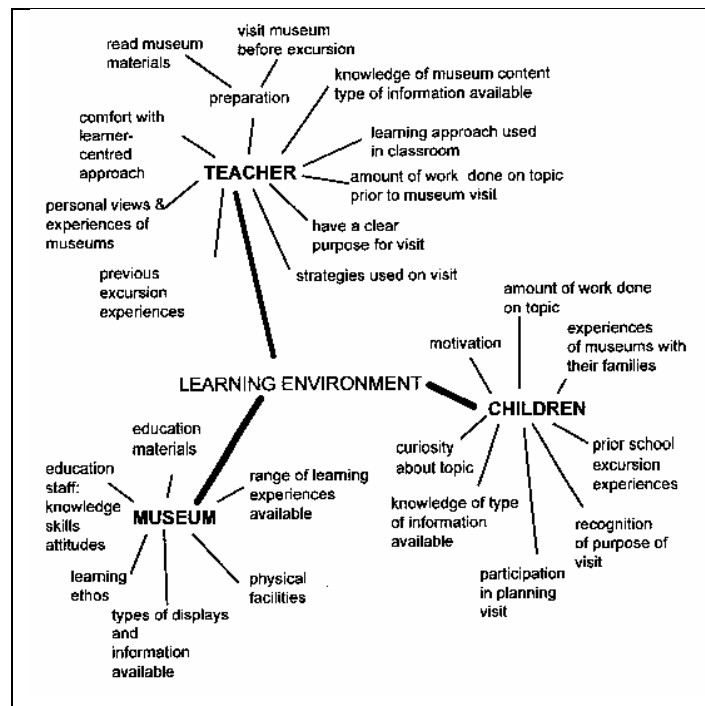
read museum materials

visit museum before excursion

preparation

knowledge of museum content type of information available

comfort with learner-centred approach

learning approach used in classroom

TEACHER

amount of work done on topic prior to museum visit

personal views & experiences of museums

have a clear purpose for visit

previous excursion experiences

strategies used on visit

amount of work done on topic

motivation

experiences of museums with their families

LEARNING ENVIRONMENT

CHILDREN

education materials

curiosity about topic

prior school excursion experiences

education staff: knowledge skills attitudes

range of learning experiences available

MUSEUM

knowledge of type of information available

recognition of purpose of visit

learning ethos

physical facilities

participation in planning visit

types of displays and information available